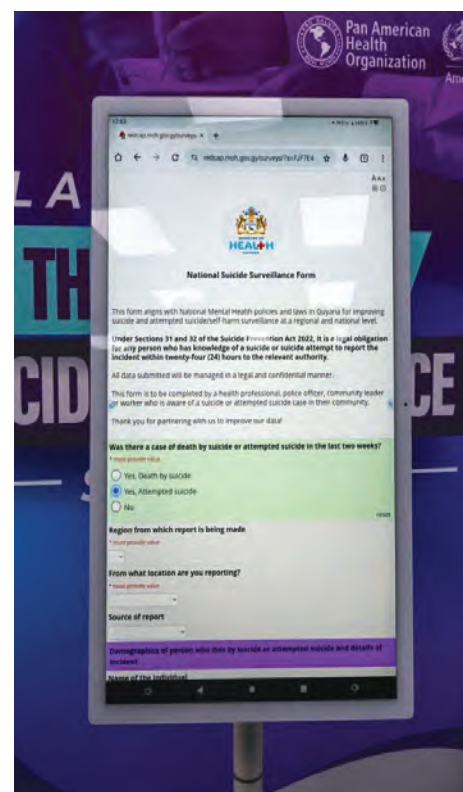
Pan American Health Organization

Ame

LA

TH

CID

CE

redcap.moh.gov.gy/surveys ×

redcap.moh.gov.gy/surveys/?s=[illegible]

HEALTH

National Suicide Surveillance Form

This form aligns with National Mental Health policies and laws in Guyana for improving suicide and attempted suicide/self-harm surveillance at a regional and national level.

Under Sections 31 and 32 of the Suicide Prevention Act 2022, it is a legal obligation for any person who has knowledge of a suicide or suicide attempt to report the incident within twenty-four (24) hours to the relevant authority.

All data submitted will be managed in a legal and confidential manner.

This form is to be completed by a health professional, police officer, community leader or worker who is aware of a suicide or attempted suicide case in their community.

Thank you for partnering with us to improve our data!

Was there a case of death by suicide or attempted suicide in the last two weeks?
* must provide value

Yes, Death by suicide
Yes, Attempted suicide
No

reset

Region from which report is being made
* must provide value

From what location are you reporting?
* must provide value

Source of report

Demographics of person who dies by suicide or attempted suicide and details of incident

Name of the individual